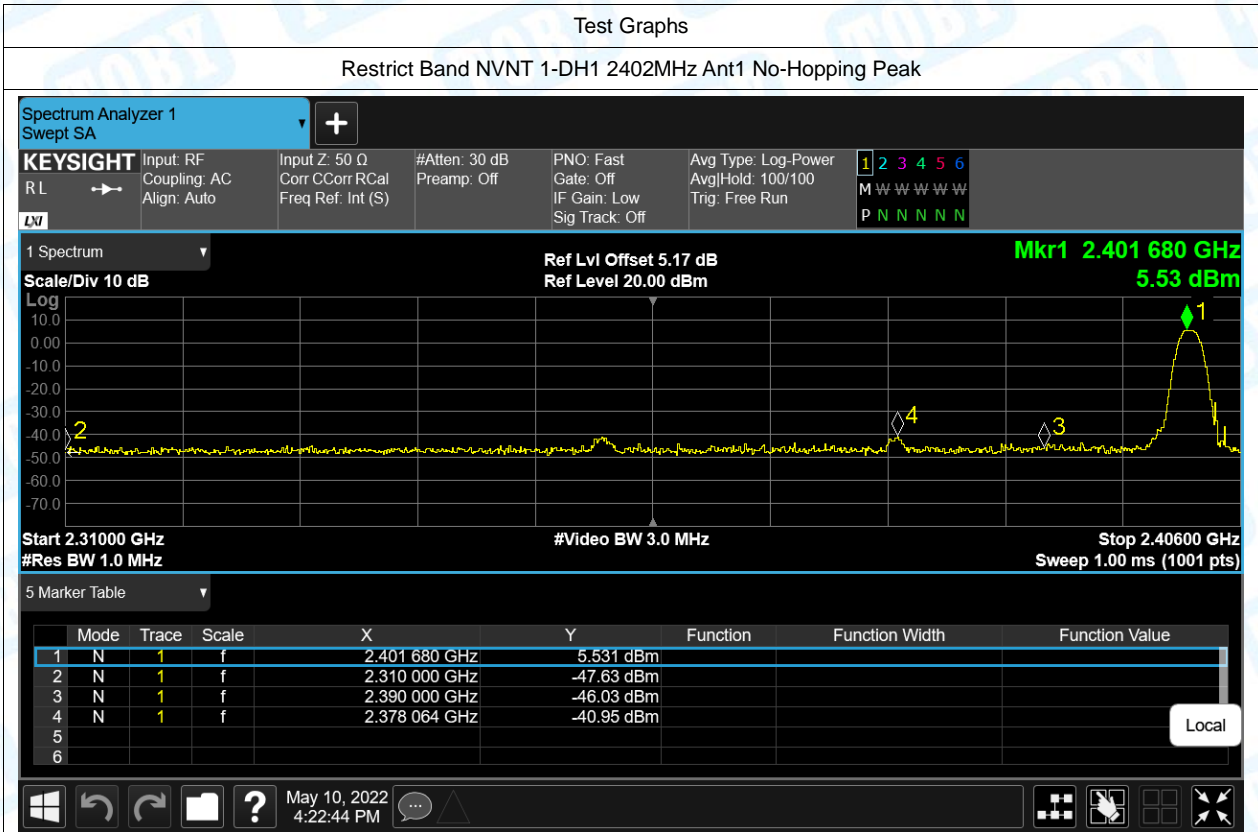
Test Graphs

Restrict Band NVNT 1-DH1 2402MHz Ant1 No-Hopping Peak

Spectrum Analyzer 1
Swept SA

KEYSIGHT
RL
LXI

Input: RF
Coupling: AC
Align: Auto

Input Z: 50 Ω
Corr CCorr RCal
Freq Ref: Int (S)

#Atten: 30 dB
Preamp: Off

PNO: Fast
Gate: Off
IF Gain: Low
Sig Track: Off

Avg Type: Log-Power
Avg|Hold: 100/100
Trig: Free Run

1 2 3 4 5 6
M W W W W W
P N N N N N

1 Spectrum

Scale/Div 10 dB
Log

Ref Lvl Offset 5.17 dB
Ref Level 20.00 dBm

Mkr1 2.401 680 GHz
5.53 dBm

10.0
0.00
-10.0
-20.0
-30.0
-40.0
-50.0
-60.0
-70.0

1
2
3
4

Start 2.31000 GHz
#Res BW 1.0 MHz

#Video BW 3.0 MHz

Stop 2.40600 GHz
Sweep 1.00 ms (1001 pts)

5 Marker Table

| | Mode | Trace | Scale | X | Y | Function | Function Width | Function Value |
|---|---|---|---|---|---|---|---|---|
| 1 | N | 1 | f | 2.401 680 GHz | 5.531 dBm | | | |
| 2 | N | 1 | f | 2.310 000 GHz | -47.63 dBm | | | |
| 3 | N | 1 | f | 2.390 000 GHz | -46.03 dBm | | | |
| 4 | N | 1 | f | 2.378 064 GHz | -40.95 dBm | | | |
| 5 | | | | | | | | |
| 6 | | | | | | | | |

Local

May 10, 2022
4:22:44 PM